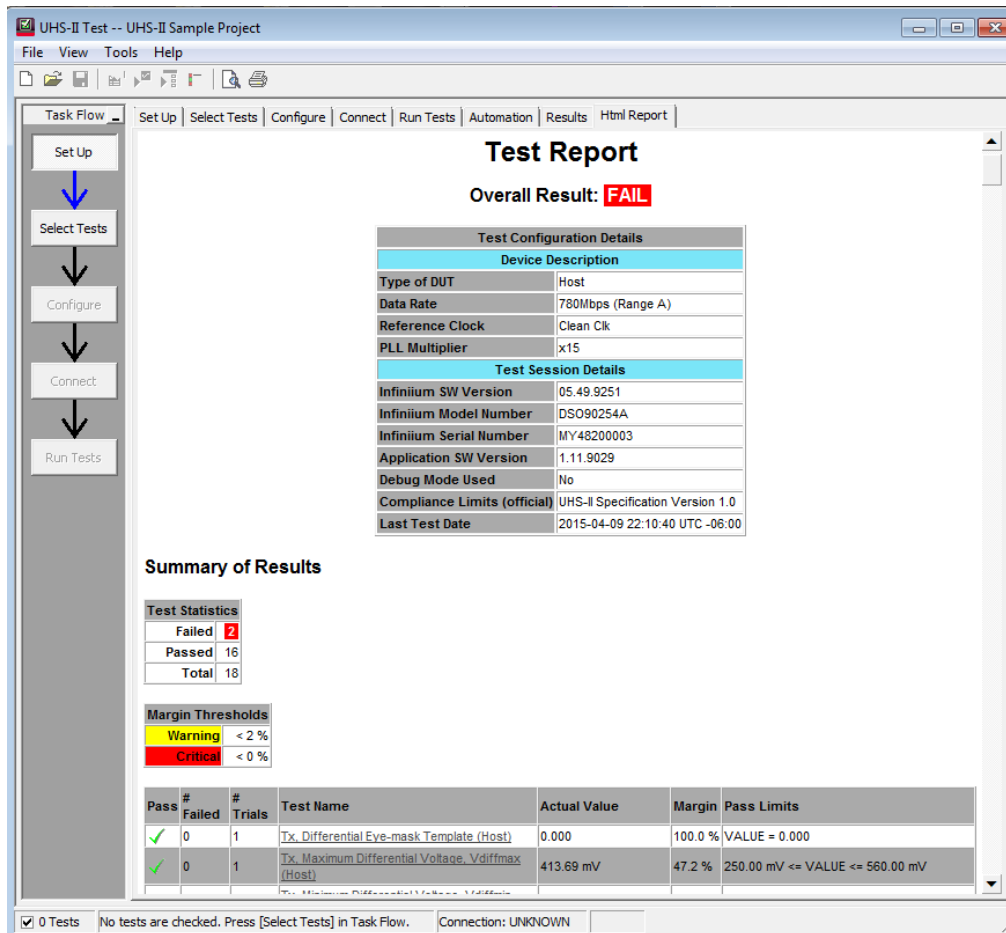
UHS-II Test -- UHS-II Sample Project

File View Tools Help

Task Flow

Set Up

Select Tests

Configure

Connect

Run Tests

Set Up | Select Tests | Configure | Connect | Run Tests | Automation | Results | Html Report

Test Report

Overall Result: FAIL

| Test Configuration Details | |
|---|---|
| Device Description | |
| Type of DUT | Host |
| Data Rate | 780Mbps (Range A) |
| Reference Clock | Clean Clk |
| PLL Multiplier | x15 |
| Test Session Details | |
| Infiniium SW Version | 05.49.9251 |
| Infiniium Model Number | DSO90254A |
| Infiniium Serial Number | MY48200003 |
| Application SW Version | 1.11.9029 |
| Debug Mode Used | No |
| Compliance Limits (official) | UHS-II Specification Version 1.0 |
| Last Test Date | 2015-04-09 22:10:40 UTC -06:00 |

Summary of Results

| Test Statistics | |
|---|---|
| Failed | 2 |
| Passed | 16 |
| Total | 18 |

| Margin Thresholds | |
|---|---|
| Warning | < 2 % |
| Critical | < 0 % |

| Pass | # Failed | # Trials | Test Name | Actual Value | Margin | Pass Limits |
|---|---|---|---|---|---|---|
| ✓ | 0 | 1 | Tx, Differential Eye-mask Template (Host) | 0.000 | 100.0 % | VALUE = 0.000 |
| ✓ | 0 | 1 | Tx, Maximum Differential Voltage, Vdiffmax (Host) | 413.69 mV | 47.2 % | 250.00 mV <= VALUE <= 560.00 mV |
| | | | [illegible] | | | |

0 Tests | No tests are checked. Press [Select Tests] in Task Flow. | Connection: UNKNOWN